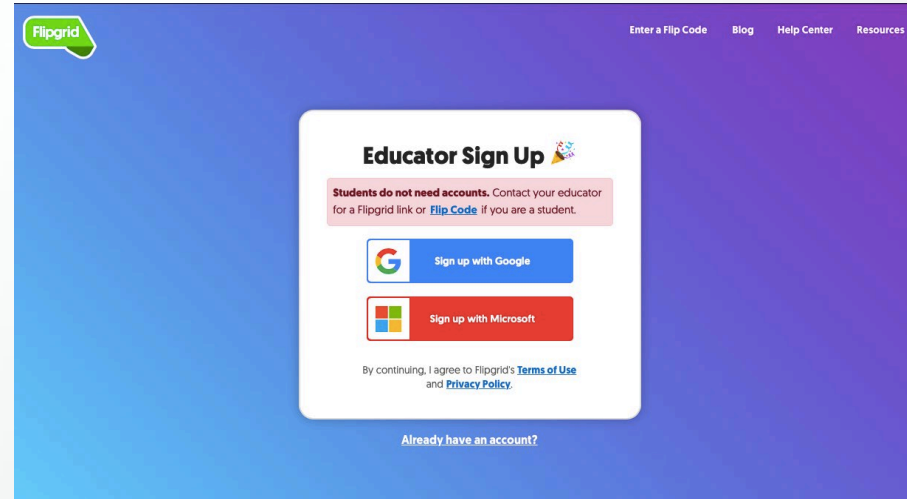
Flipgrid

Enter a Flip Code Blog Help Center Resources

Educator Sign Up 🎉

Students do not need accounts. Contact your educator for a Flipgrid link or Flip Code if you are a student.

Sign up with Google

Sign up with Microsoft

By continuing, I agree to Flipgrid's Terms of Use and Privacy Policy.

Already have an account?